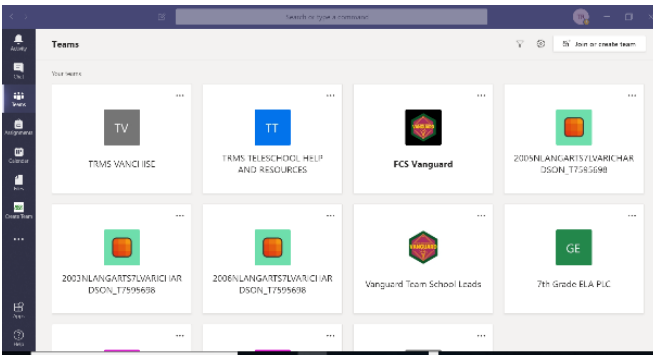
Search or type a command

Activity
Chat
Teams
Assignments
Calendar
Files
Create Team
...
Apps
Help

Teams

Join or create team

Your teams

TV
TRMS VANCHISE

TT
TRMS TELESCHOOL HELP AND RESOURCES

FCS Vanguard

2005NLANGARTS7LVARICHARDSON_T7595698

2003NLANGARTS7LVARICHARDSON_T7595698

2006NLANGARTS7LVARICHARDSON_T7595698

Vanguard Team School Leads

GE
7th Grade ELA PLC